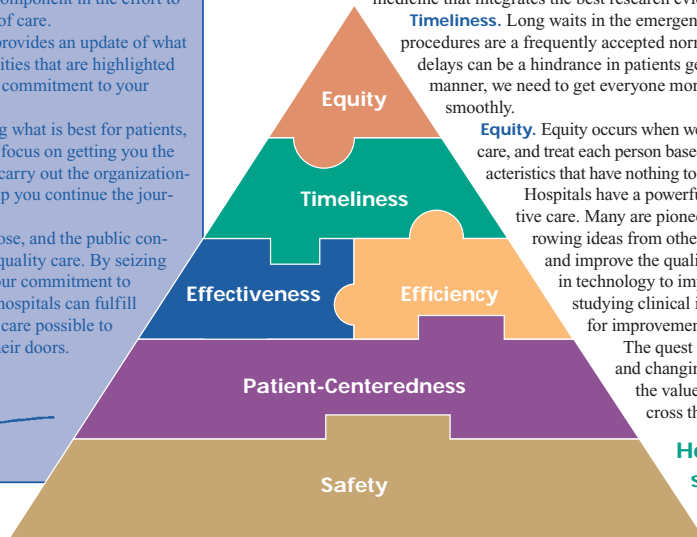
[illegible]omponent in the effort to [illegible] of care.

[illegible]rovides an update of what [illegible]ities that are highlighted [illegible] commitment to your

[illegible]g what is best for patients, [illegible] focus on getting you the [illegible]carry out the organization-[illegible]p you continue the jour-

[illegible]ose, and the public con-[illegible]quality care. By seizing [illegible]our commitment to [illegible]hospitals can fulfill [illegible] care possible to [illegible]eir doors.

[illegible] medicine that integrates the best research ev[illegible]

Timeliness. Long waits in the emergen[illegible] procedures are a frequently accepted norm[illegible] delays can be a hindrance in patients ge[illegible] manner, we need to get everyone mor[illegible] smoothly.

Equity. Equity occurs when we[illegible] care, and treat each person base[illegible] acteristics that have nothing to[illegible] Hospitals have a powerfu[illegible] tive care. Many are pionee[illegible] rowing ideas from othe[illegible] and improve the quali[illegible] in technology to im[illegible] studying clinical i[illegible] for improvemen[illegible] The quest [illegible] and changin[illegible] the value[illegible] cross th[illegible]

Equity

Timeliness

Effectiveness

Efficiency

Patient-Centeredness

Safety

H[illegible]

s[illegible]